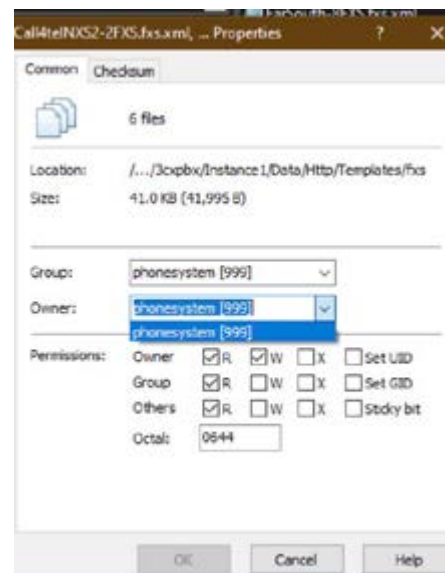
Call4telNXS2-2FXS.fxs.xml, ... Properties ? ×

Common Checksum

6 files

Location: /.../3cxpbx/Instance1/Data/Http/Templates/fxs
Size: 41.0 KB (41,995 B)

Group: phonesystem [999]
Owner: phonesystem [999]
phonesystem [999]

Permissions: Owner R W X Set UID
Group R W X Set GID
Others R W X Sticky bit
Octal: 0644

OK Cancel Help